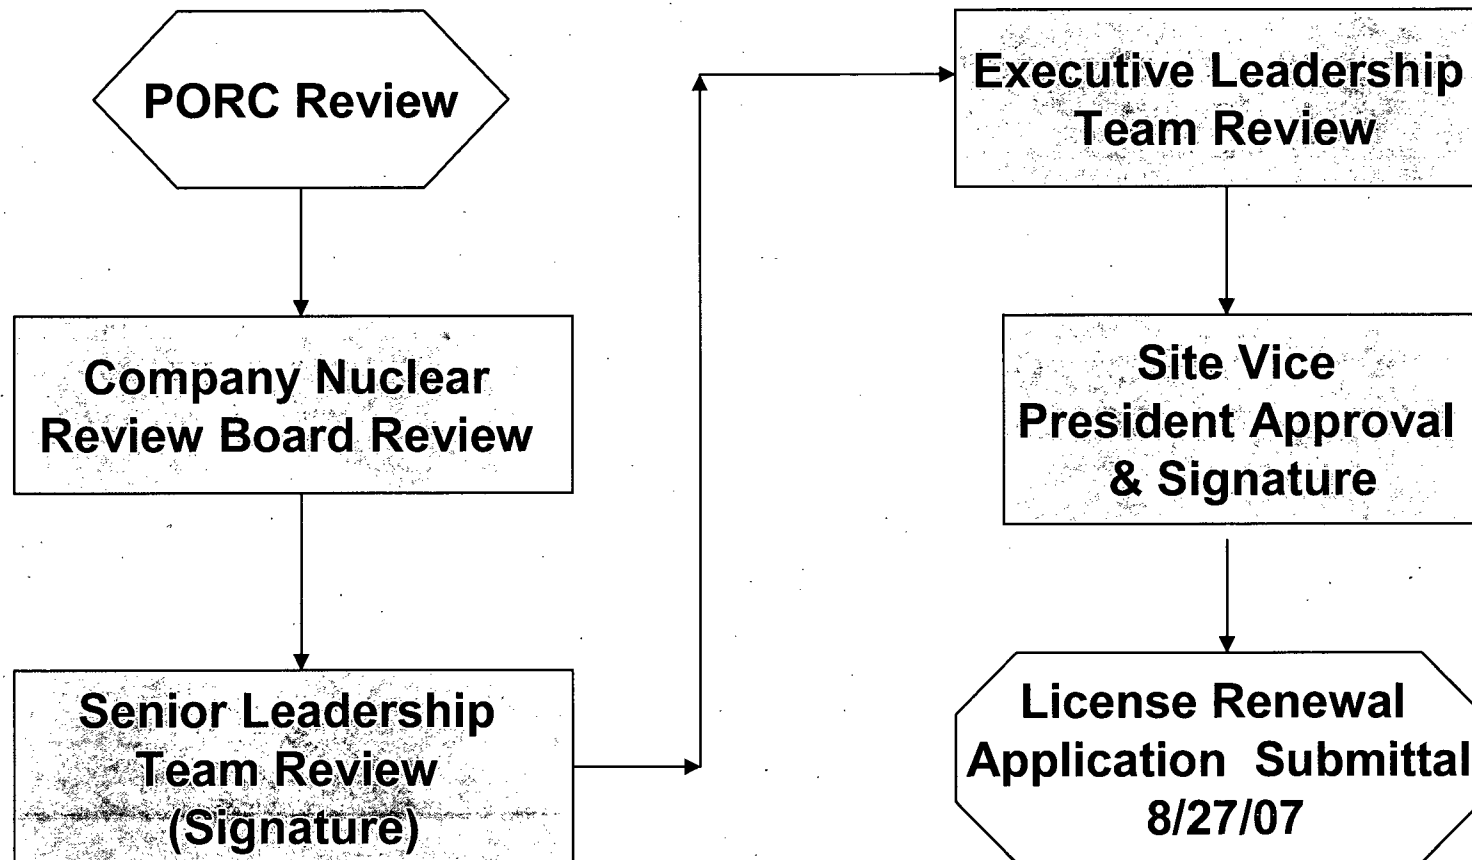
PORC Review

Company Nuclear Review Board Review

Senior Leadership Team Review (Signature)

Executive Leadership Team Review

Site Vice President Approval & Signature

License Renewal Application Submittal 8/27/07